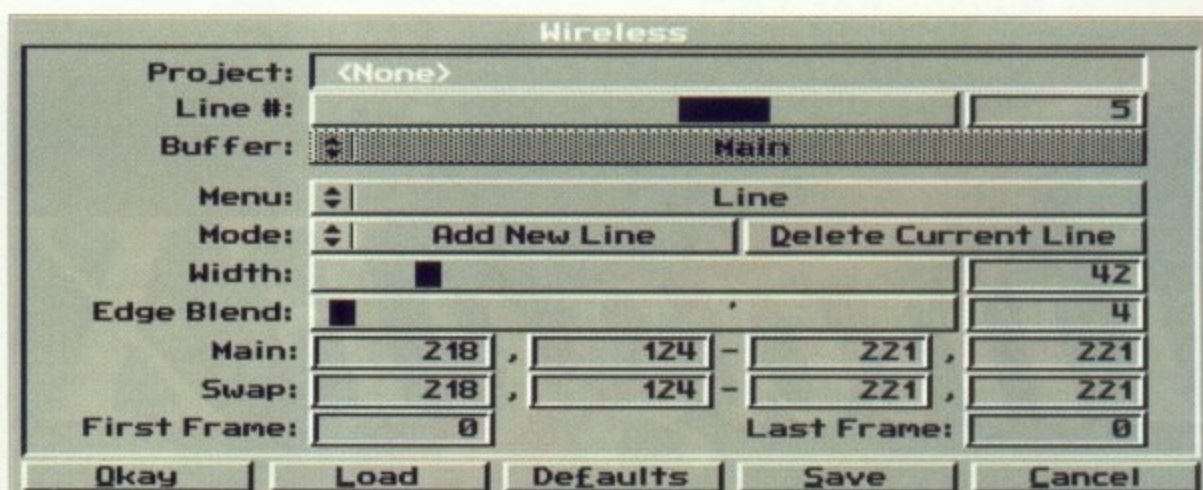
Wireless

Project: <None>
Line #: 5
Buffer: Main
Menu: Line
Mode: Add New Line | Delete Current Line
Width: 42
Edge Blend: 4
Main: 218 , 124 - 221 , 221
Swap: 218 , 124 - 221 , 221
First Frame: 0 Last Frame: 0

Okay | Load | Defaults | Save | Cancel